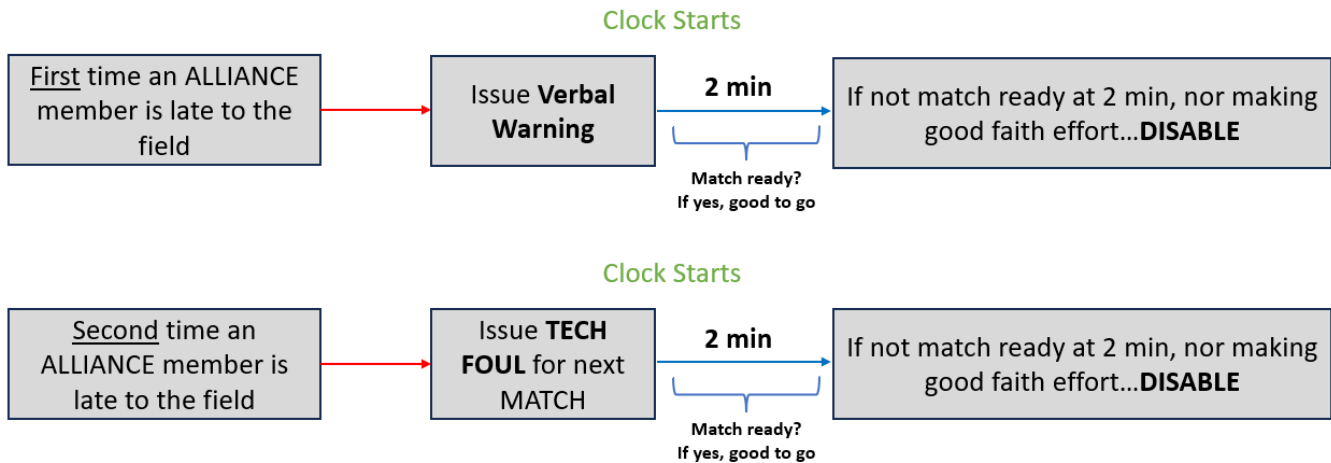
Clock Starts

First time an ALLIANCE member is late to the field

Issue **Verbal Warning**

**2 min**

Match ready? If yes, good to go

If not match ready at 2 min, nor making good faith effort…**DISABLE**

Clock Starts

Second time an ALLIANCE member is late to the field

Issue **TECH FOUL** for next MATCH

**2 min**

Match ready? If yes, good to go

If not match ready at 2 min, nor making good faith effort…**DISABLE**